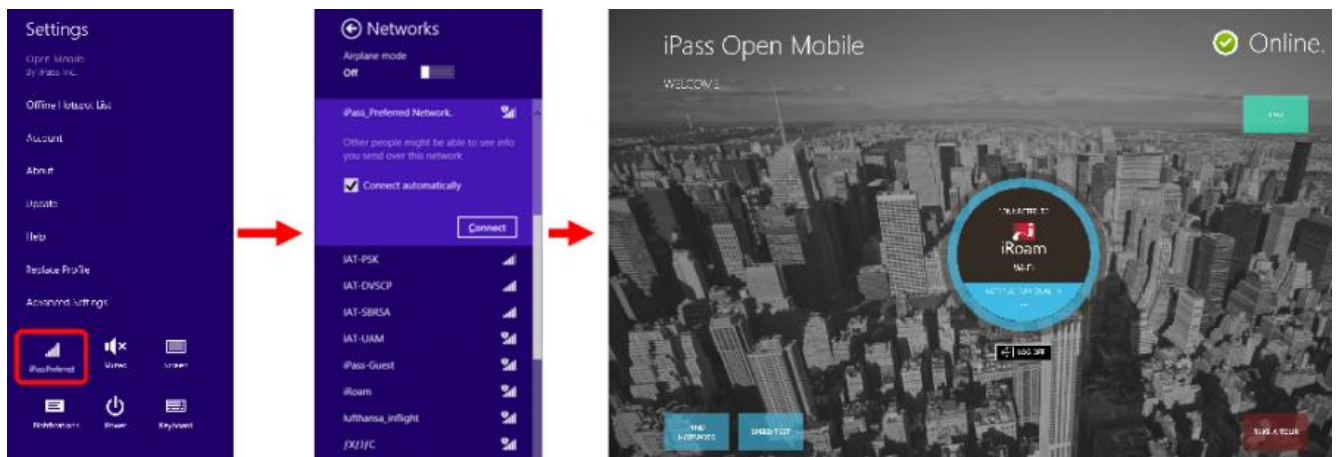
Settings

Open Mobile
By iPass Inc.

Offline Hotspot List

Account

About

Update

Help

Replace Profile

Advanced Settings

iPassPreferred

Mutes

Screen

Notifications

Power

Keyboard

Networks

Airplane mode

Off

iPass_Preferred Network.

Other people might be able to see info you send over this network

Connect automatically

Connect

IAT-PSK

IAT-DVSCP

IAT-SBRSA

IAT-UAM

iPass-Guest

iRoam

lufthansa_inflight

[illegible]

iPass Open Mobile

Online.

WELCOME

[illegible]

CONNECTED TO

iRoam

Wi-Fi

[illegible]

LOG OFF

FIND HOTSPOTS

SPEED TEST

TAKE A TOUR